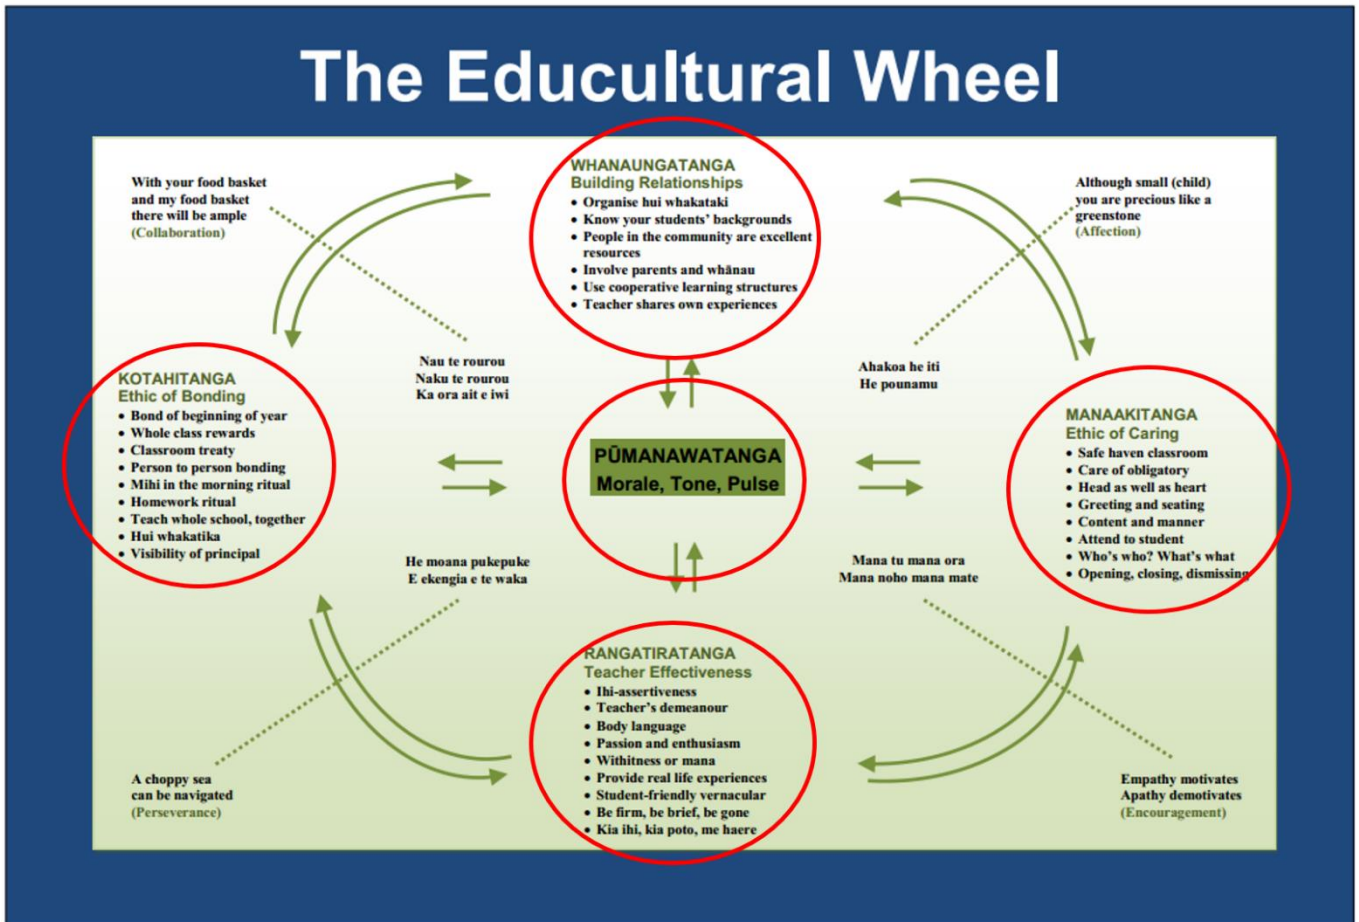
The Educultural Wheel

With your food basket and my food basket there will be ample
(Collaboration)

WHANAUNGATANGA
Building Relationships
• Organise hui whakataki
• Know your students' backgrounds
• People in the community are excellent resources
• Involve parents and whānau
• Use cooperative learning structures
• Teacher shares own experiences

Although small (child) you are precious like a greenstone
(Affection)

Nau te rourou
Naku te rourou
Ka ora ait e iwi

Ahakoa he iti
He pounamu

KOTAHITANGA
Ethic of Bonding
• Bond of beginning of year
• Whole class rewards
• Classroom treaty
• Person to person bonding
• Mihi in the morning ritual
• Homework ritual
• Teach whole school, together
• Hui whakatika
• Visibility of principal

PŪMANAWATANGA
Morale, Tone, Pulse

MANAAKITANGA
Ethic of Caring
• Safe haven classroom
• Care of obligatory
• Head as well as heart
• Greeting and seating
• Content and manner
• Attend to student
• Who's who? What's what
• Opening, closing, dismissing

He moana pukepuke
E ekengia e te waka

Mana tu mana ora
Mana noho mana mate

RANGATIRATANGA
Teacher Effectiveness
• Ihi-assertiveness
• Teacher's demeanour
• Body language
• Passion and enthusiasm
• Withitness or mana
• Provide real life experiences
• Student-friendly vernacular
• Be firm, be brief, be gone
• Kia ihi, kia poto, me haere

A choppy sea can be navigated
(Perseverance)

Empathy motivates
Apathy demotivates
(Encouragement)